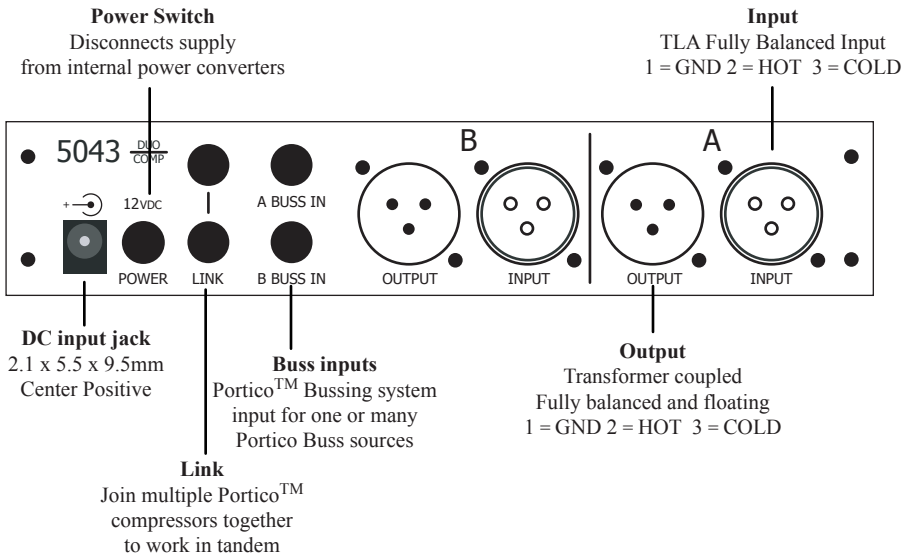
**Power Switch**
Disconnects supply from internal power converters

**Input**
TLA Fully Balanced Input
1 = GND 2 = HOT 3 = COLD

5043 $\frac{\text{DUO}}{\text{COMP}}$

12VDC

B

A

A BUSS IN

POWER

LINK

B BUSS IN

OUTPUT

INPUT

OUTPUT

INPUT

**DC input jack**
2.1 x 5.5 x 9.5mm
Center Positive

**Buss inputs**
Portico$^{TM}$ Bussing system input for one or many Portico Buss sources

**Output**
Transformer coupled
Fully balanced and floating
1 = GND 2 = HOT 3 = COLD

**Link**
Join multiple Portico$^{TM}$ compressors together to work in tandem